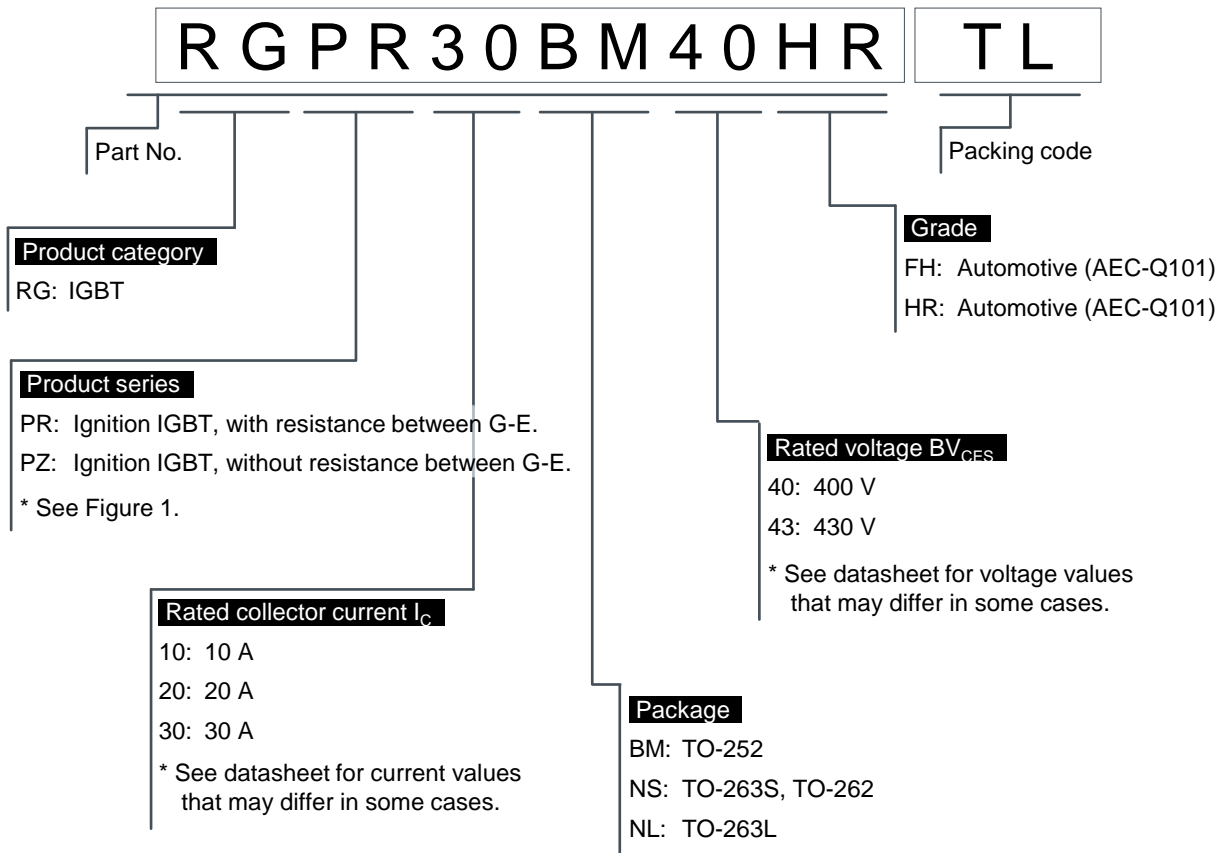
RGPR30BM40HR TL

Part No.

Packing code

Grade
FH: Automotive (AEC-Q101)
HR: Automotive (AEC-Q101)

Product category
RG: IGBT

Product series
PR: Ignition IGBT, with resistance between G-E.
PZ: Ignition IGBT, without resistance between G-E.
* See Figure 1.

Rated voltage $BV_{CES}$
40: 400 V
43: 430 V
* See datasheet for voltage values that may differ in some cases.

Rated collector current $I_C$
10: 10 A
20: 20 A
30: 30 A
* See datasheet for current values that may differ in some cases.

Package
BM: TO-252
NS: TO-263S, TO-262
NL: TO-263L